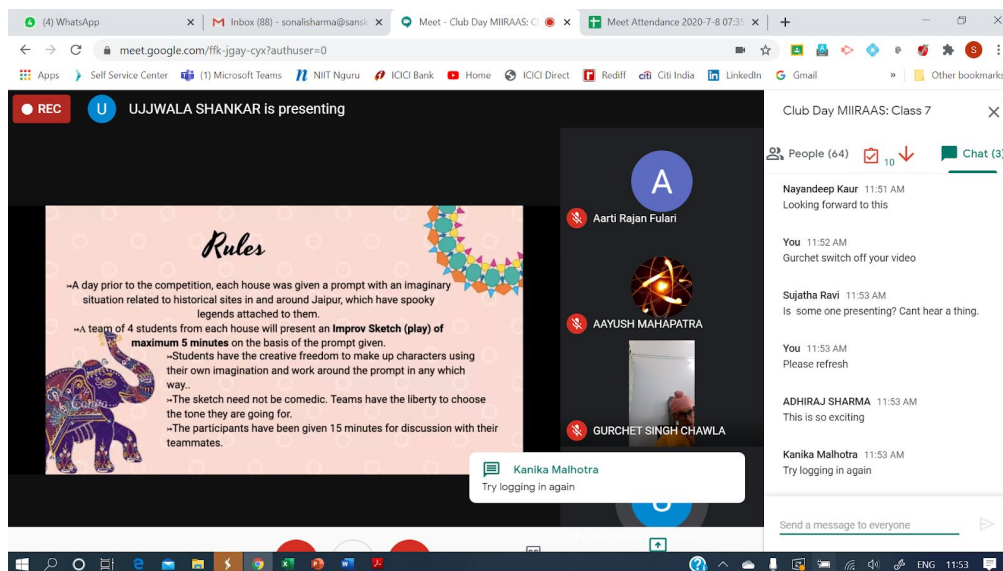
(4) WhatsApp
Inbox (88) - sonalisharma@sansk
Meet - Club Day MIIRAAS: C
Meet Attendance 2020-7-8 07:3

meet.google.com/ffk-jgay-cyx?authuser=0

Apps | Self Service Center | (1) Microsoft Teams | NIIT Nguru | ICICI Bank | Home | ICICI Direct | Rediff | Citi India | LinkedIn | Gmail | Other bookmarks

REC
U UJJWALA SHANKAR is presenting

Rules

A day prior to the competition, each house was given a prompt with an imaginary situation related to historical sites in and around Jaipur, which have spooky legends attached to them.

A team of 4 students from each house will present an Improv Sketch (play) of maximum 5 minutes on the basis of the prompt given.

Students have the creative freedom to make up characters using their own imagination and work around the prompt in any which way..

The sketch need not be comedic. Teams have the liberty to choose the tone they are going for.

The participants have been given 15 minutes for discussion with their teammates.

A
Aarti Rajan Fulari
AAYUSH MAHAPATRA
GURCHET SINGH CHAWLA

Kanika Malhotra
Try logging in again

Club Day MIIRAAS: Class 7
People (64) 10 Chat (3

Nayandeep Kaur 11:51 AM
Looking forward to this

You 11:52 AM
Gurchet switch off your video

Sujatha Ravi 11:53 AM
Is some one presenting? Cant hear a thing.

You 11:53 AM
Please refresh

ADHIRAJ SHARMA 11:53 AM
This is so exciting

Kanika Malhotra 11:53 AM
Try logging in again

Send a message to everyone

ENG 11:53